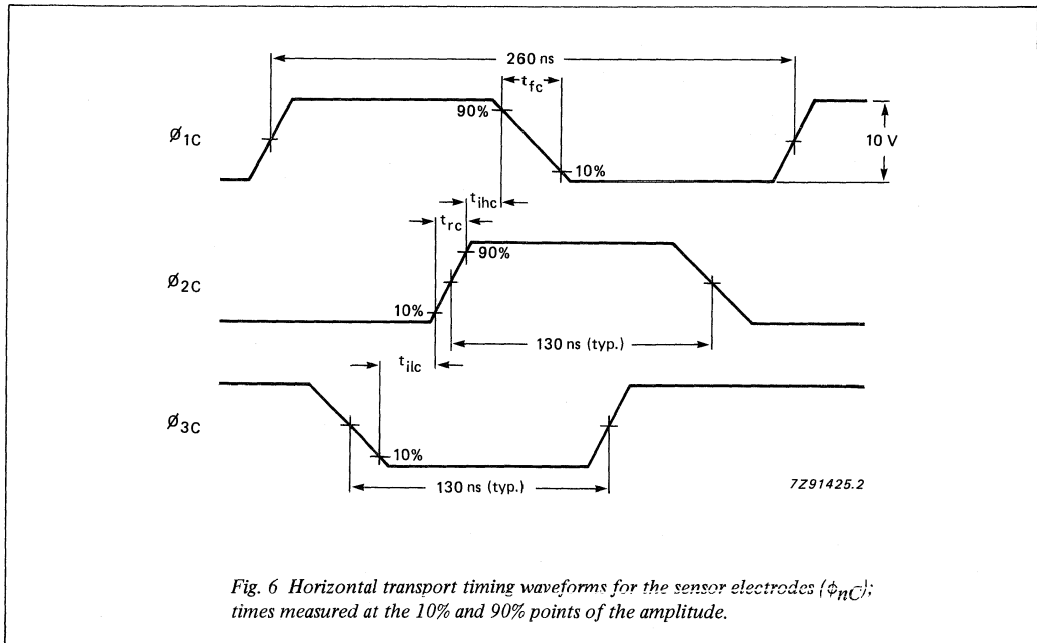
260 ns

$t_{fc}$

90%

$Ø_{1C}$

10 V

10%

$t_{ihc}$

$t_{rc}$

90%

$Ø_{2C}$

10%

130 ns (typ.)

$t_{ilc}$

$Ø_{3C}$

10%

130 ns (typ.)

7Z91425.2

Fig. 6 Horizontal transport timing waveforms for the sensor electrodes ($\phi_{nC}$); times measured at the 10% and 90% points of the amplitude.